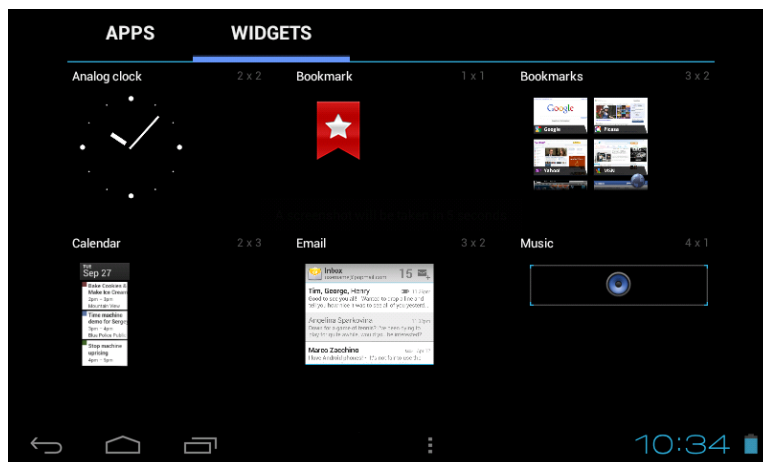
APPS WIDGETS

Analog clock 2 x 2

Bookmark 1 x 1

Bookmarks 3 x 2

Google
Picasa
Yahoo!
Web

Calendar 2 x 3

Sep 27
Bake Cookies & Make Ice Cream
Time machine demo for Sergey
Stop machine uprising

Email 3 x 2

Inbox 15
Tim, George, Henry
Angelina Sperkovina
Marco Zacchino

Music 4 x 1

10:34